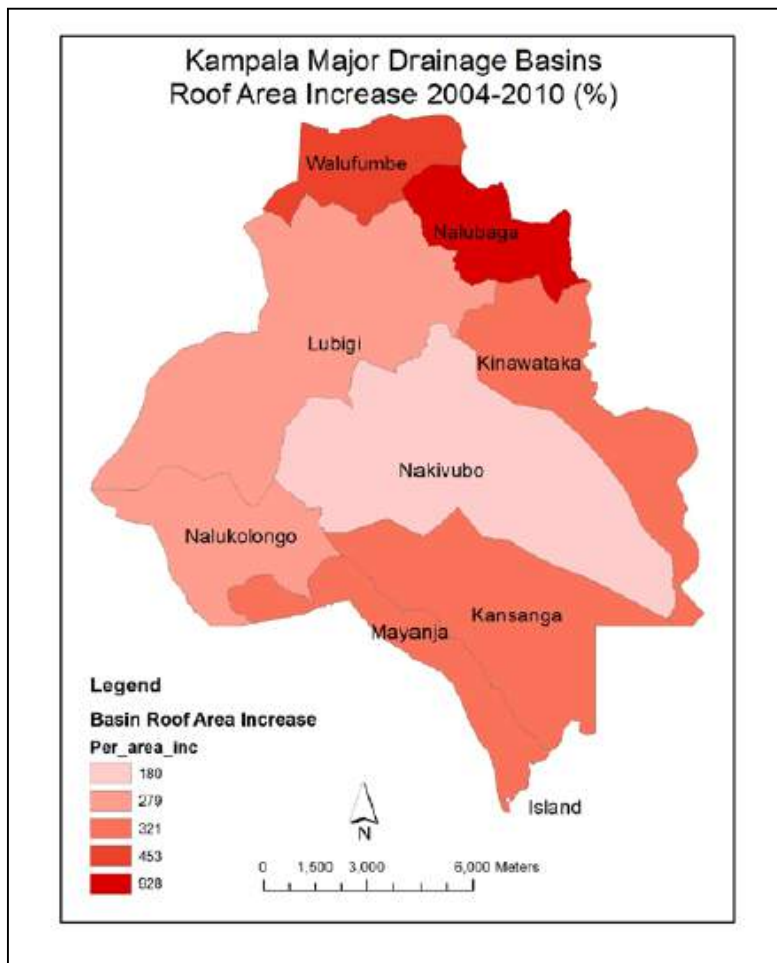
Kampala Major Drainage Basins
Roof Area Increase 2004-2010 (%)

Walufumbe

Nalubaga

Lubigi

Kinawataka

Nakivubo

Nalukolongo

Kansanga

Mayanja

Island

Legend

Basin Roof Area Increase

Per_area_inc

180

279

321

453

928

N

0 1,500 3,000 6,000 Meters